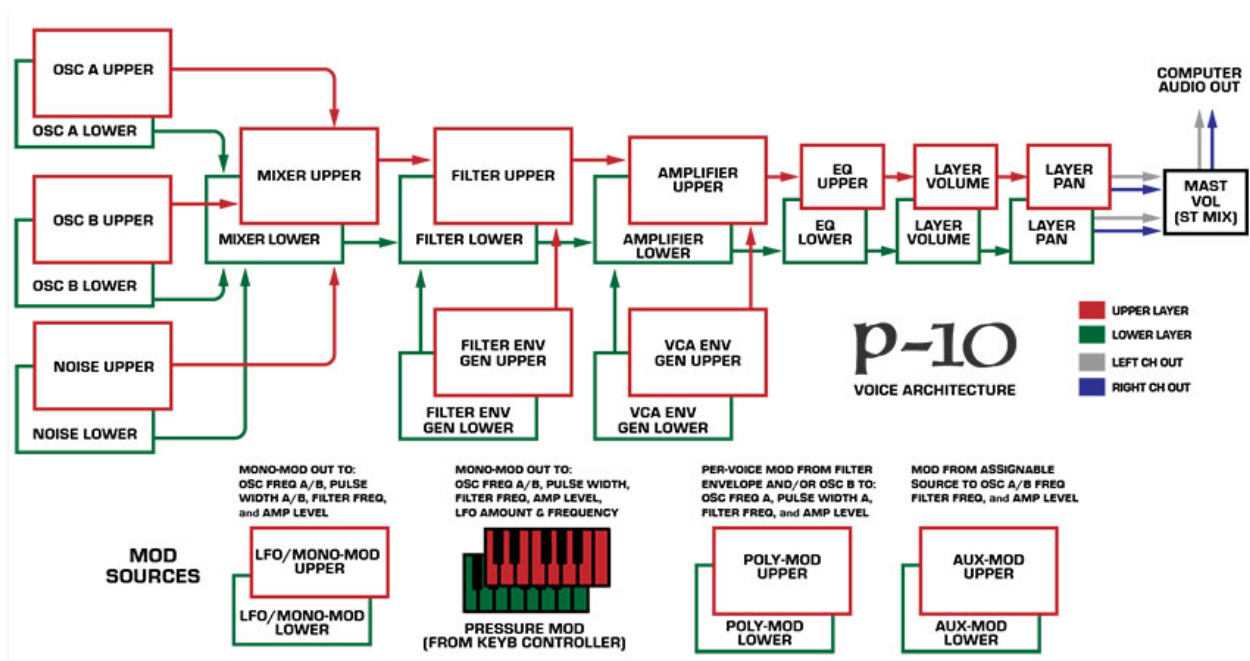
OSC A UPPER

OSC A LOWER

OSC B UPPER

OSC B LOWER

NOISE UPPER

NOISE LOWER

MIXER UPPER

MIXER LOWER

FILTER UPPER

FILTER LOWER

FILTER ENV GEN UPPER

FILTER ENV GEN LOWER

AMPLIFIER UPPER

AMPLIFIER LOWER

VCA ENV GEN UPPER

VCA ENV GEN LOWER

EQ UPPER

EQ LOWER

LAYER VOLUME

LAYER VOLUME

LAYER PAN

LAYER PAN

COMPUTER AUDIO OUT

MAST VOL (ST MIX)

UPPER LAYER

LOWER LAYER

LEFT CH OUT

RIGHT CH OUT

p-10

VOICE ARCHITECTURE

MOD SOURCES

MONO-MOD OUT TO: OSC FREQ A/B, PULSE WIDTH A/B, FILTER FREQ, and AMP LEVEL

LFO/MONO-MOD UPPER

LFO/MONO-MOD LOWER

MONO-MOD OUT TO: OSC FREQ A/B, PULSE WIDTH, FILTER FREQ, AMP LEVEL, LFO AMOUNT & FREQUENCY

PRESSURE MOD (FROM KEYB CONTROLLER)

PER-VOICE MOD FROM FILTER ENVELOPE AND/OR OSC B TO: OSC FREQ A, PULSE WIDTH A, FILTER FREQ, and AMP LEVEL

POLY-MOD UPPER

POLY-MOD LOWER

MOD FROM ASSIGNABLE SOURCE TO OSC A/B FREQ FILTER FREQ, and AMP LEVEL

AUX-MOD UPPER

AUX-MOD LOWER